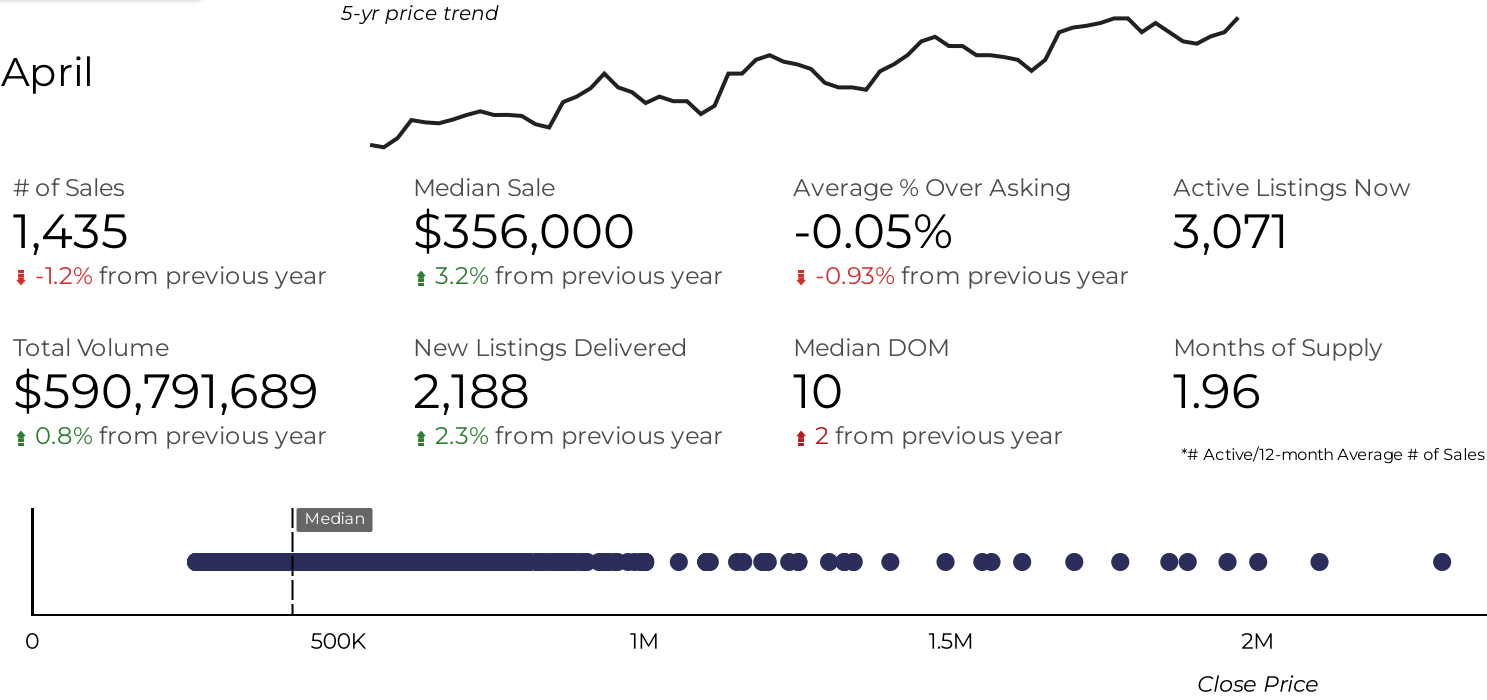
5-yr price trend

April

# of Sales
1,435
-1.2% from previous year

Median Sale
$356,000
3.2% from previous year

Average % Over Asking
-0.05%
-0.93% from previous year

Active Listings Now
3,071

Total Volume
$590,791,689
0.8% from previous year

New Listings Delivered
2,188
2.3% from previous year

Median DOM
10
2 from previous year

Months of Supply
1.96
*# Active/12-month Average # of Sales

Median

0
500K
1M
1.5M
2M
Close Price